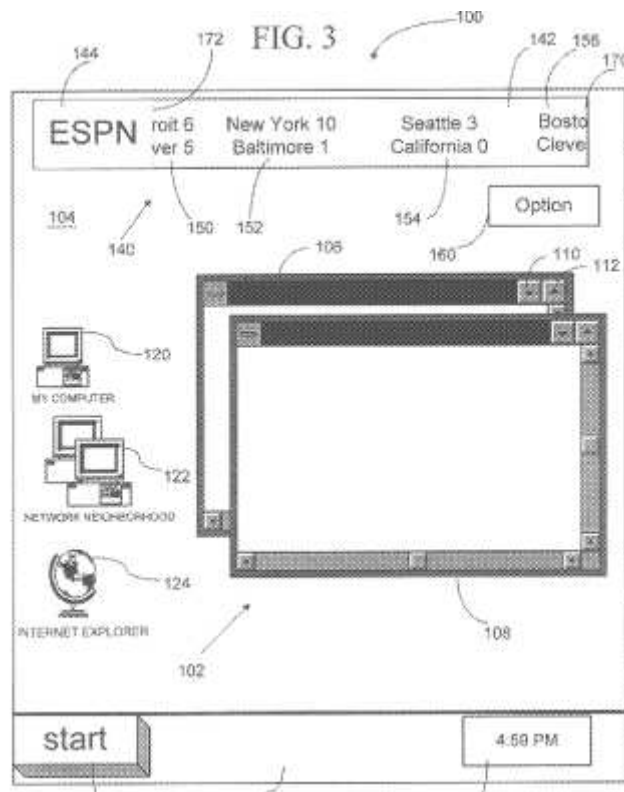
FIG. 3

100

144

172

142

156

170

ESPN

roit 6
ver 5

New York 10
Baltimore 1

Seattle 3
California 0

Bosto
Cleve

104

140

150

152

154

160

Option

106

110

112

120

MY COMPUTER

122

NETWORK NEIGHBORHOOD

124

INTERNET EXPLORER

102

108

start

4:59 PM